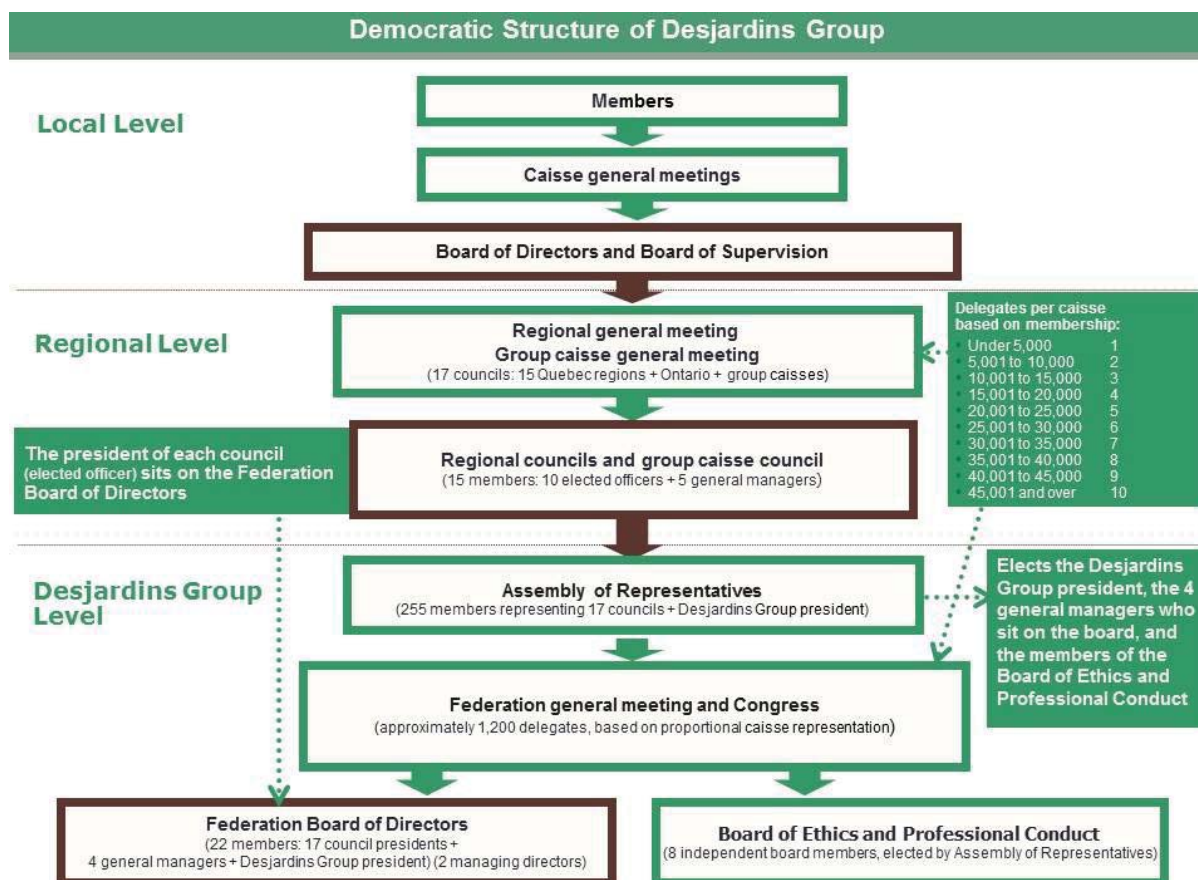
Democratic Structure of Desjardins Group

Local Level

Members

Caisse general meetings

Board of Directors and Board of Supervision

Regional Level

Regional general meeting
Group caisse general meeting
(17 councils: 15 Quebec regions + Ontario + group caisses)

Delegates per caisse based on membership:

| | |
|---|---|
| Under 5,000 | 1 |
| 5,001 to 10,000 | 2 |
| 10,001 to 15,000 | 3 |
| 15,001 to 20,000 | 4 |
| 20,001 to 25,000 | 5 |
| 25,001 to 30,000 | 6 |
| 30,001 to 35,000 | 7 |
| 35,001 to 40,000 | 8 |
| 40,001 to 45,000 | 9 |
| 45,001 and over | 10 |

The president of each council (elected officer) sits on the Federation Board of Directors

Regional councils and group caisse council
(15 members: 10 elected officers + 5 general managers)

Desjardins Group Level

Assembly of Representatives
(255 members representing 17 councils + Desjardins Group president)

Elects the Desjardins Group president, the 4 general managers who sit on the board, and the members of the Board of Ethics and Professional Conduct

Federation general meeting and Congress
(approximately 1,200 delegates, based on proportional caisse representation)

Federation Board of Directors
(22 members: 17 council presidents + 4 general managers + Desjardins Group president) (2 managing directors)

Board of Ethics and Professional Conduct
(8 independent board members, elected by Assembly of Representatives)